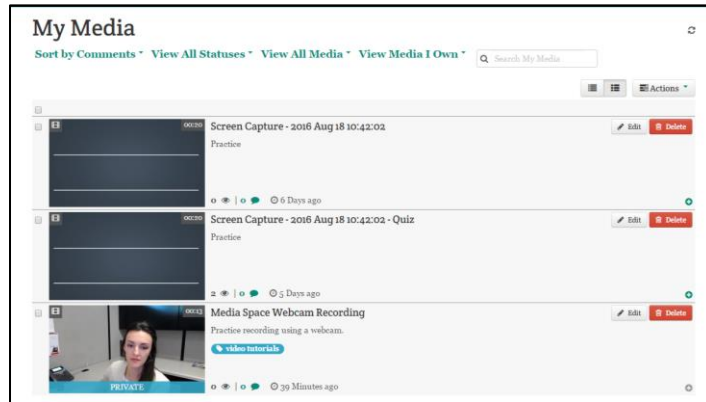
My Media

Sort by Comments ˅ View All Statuses ˅ View All Media ˅ View Media I Own ˅ Search My Media

Actions ˅

00:20

Screen Capture - 2016 Aug 18 10:42:02

Practice

0 | 0 6 Days ago

Edit Delete

00:20

Screen Capture - 2016 Aug 18 10:42:02 - Quiz

Practice

2 | 0 5 Days ago

Edit Delete

00:13

Media Space Webcam Recording

Practice recording using a webcam.

video tutorials

PRIVATE

0 | 0 39 Minutes ago

Edit Delete